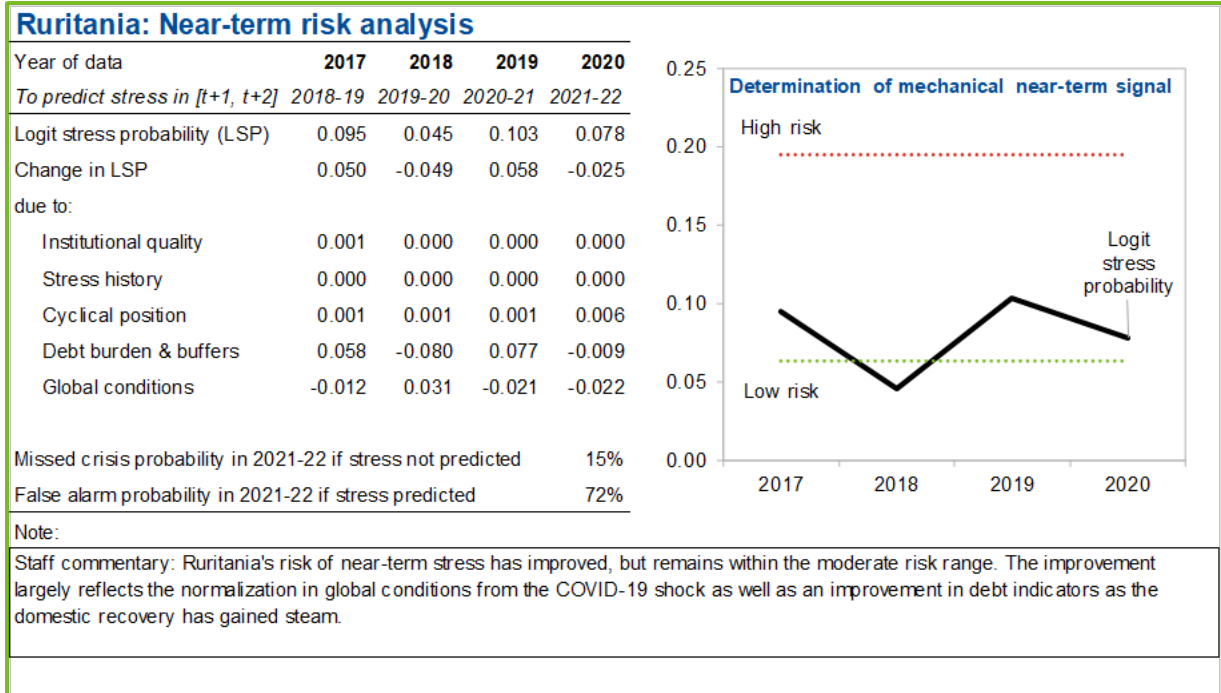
Ruritania: Near-term risk analysis

| Year of data | 2017 | 2018 | 2019 | 2020 |
|---|---|---|---|---|
| To predict stress in [t+1, t+2] | 2018-19 | 2019-20 | 2020-21 | 2021-22 |
| Logit stress probability (LSP) | 0.095 | 0.045 | 0.103 | 0.078 |
| Change in LSP | 0.050 | -0.049 | 0.058 | -0.025 |
| due to: | | | | |
| Institutional quality | 0.001 | 0.000 | 0.000 | 0.000 |
| Stress history | 0.000 | 0.000 | 0.000 | 0.000 |
| Cyclical position | 0.001 | 0.001 | 0.001 | 0.006 |
| Debt burden & buffers | 0.058 | -0.080 | 0.077 | -0.009 |
| Global conditions | -0.012 | 0.031 | -0.021 | -0.022 |

Missed crisis probability in 2021-22 if stress not predicted 15%

False alarm probability in 2021-22 if stress predicted 72%

Determination of mechanical near-term signal

0.25
0.20
0.15
0.10
0.05
0.00

High risk

Logit stress probability

Low risk

2017 2018 2019 2020

Note:

Staff commentary: Ruritania's risk of near-term stress has improved, but remains within the moderate risk range. The improvement largely reflects the normalization in global conditions from the COVID-19 shock as well as an improvement in debt indicators as the domestic recovery has gained steam.